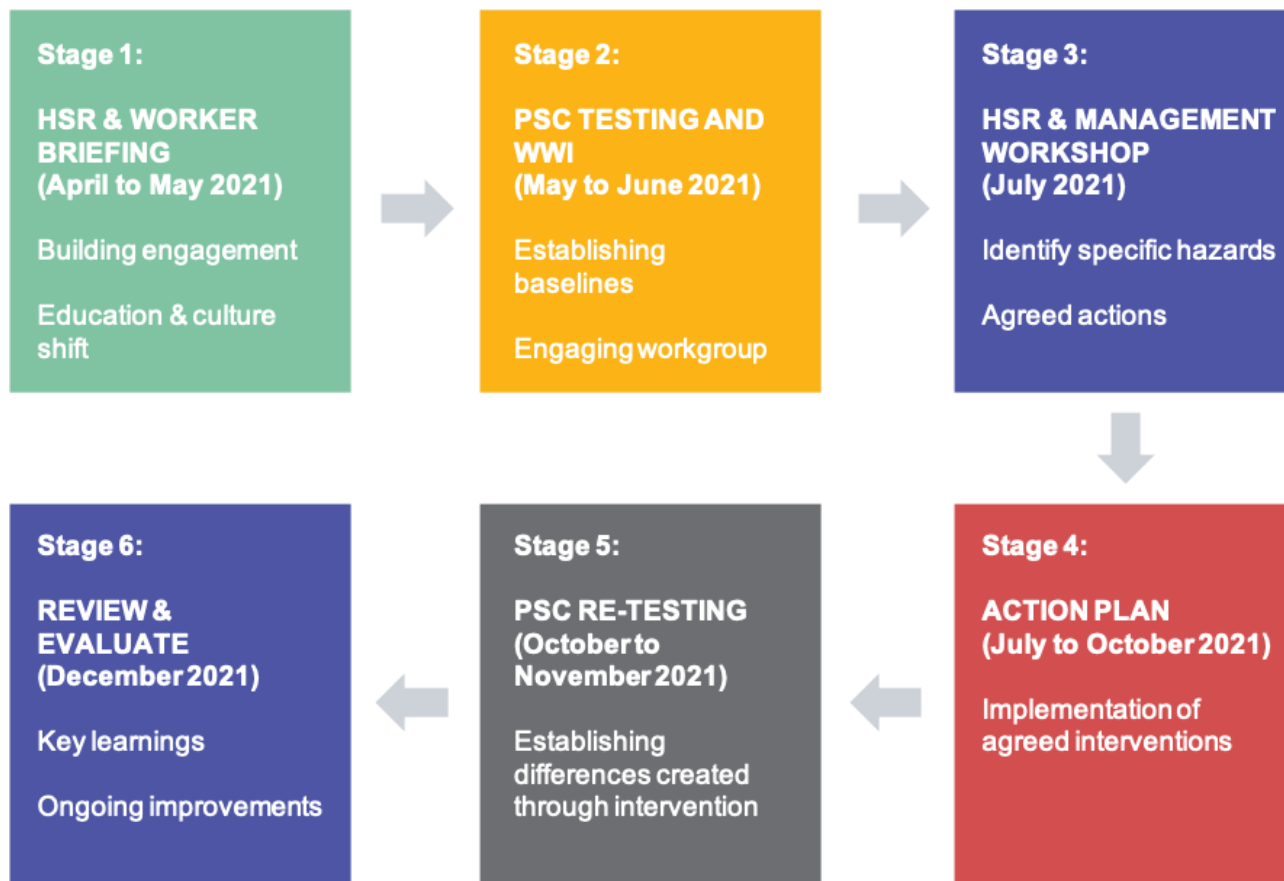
Stage 1:

HSR & WORKER BRIEFING (April to May 2021)

Building engagement

Education & culture shift

Stage 2:

PSC TESTING AND WWI (May to June 2021)

Establishing baselines

Engaging workgroup

Stage 3:

HSR & MANAGEMENT WORKSHOP (July 2021)

Identify specific hazards

Agreed actions

Stage 4:

ACTION PLAN (July to October 2021)

Implementation of agreed interventions

Stage 5:

PSC RE-TESTING (October to November 2021)

Establishing differences created through intervention

Stage 6:

REVIEW & EVALUATE (December 2021)

Key learnings

Ongoing improvements